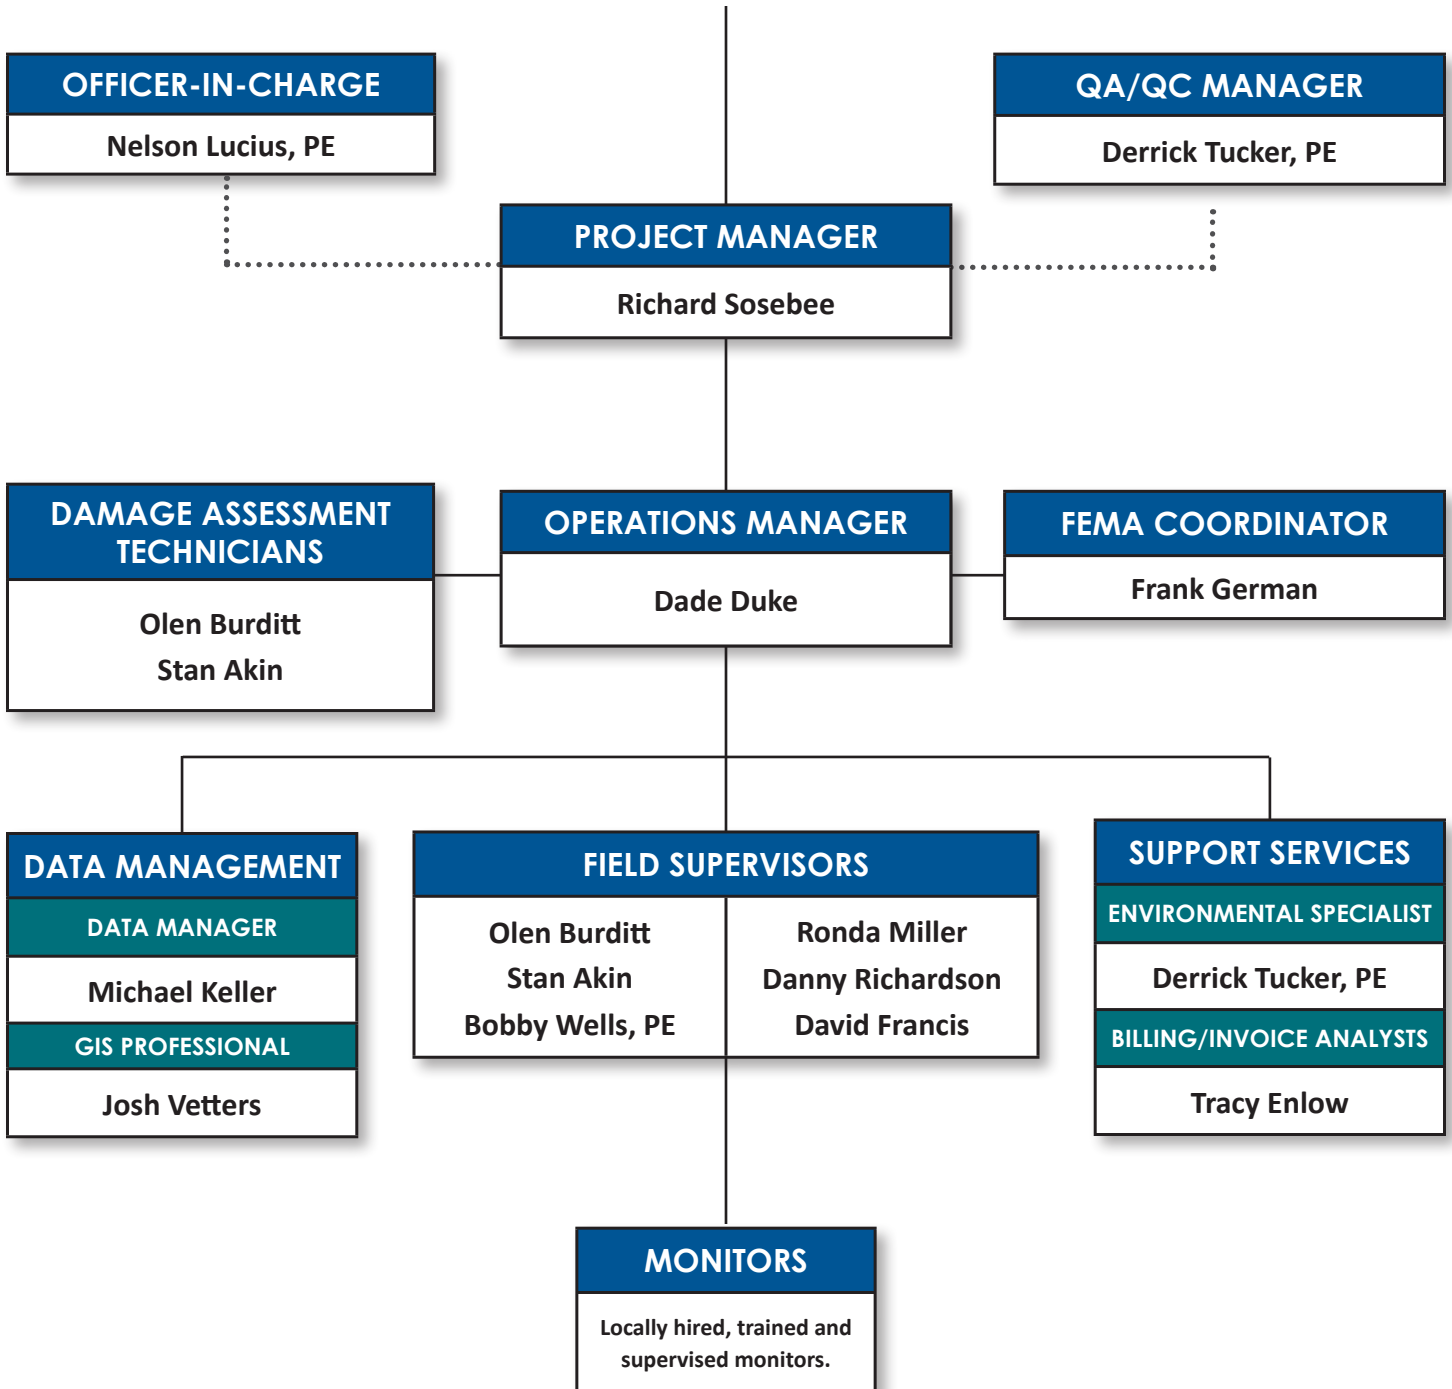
OFFICER-IN-CHARGE

Nelson Lucius, PE

QA/QC MANAGER

Derrick Tucker, PE

PROJECT MANAGER

Richard Sosebee

DAMAGE ASSESSMENT TECHNICIANS

Olen Burditt
Stan Akin

OPERATIONS MANAGER

Dade Duke

FEMA COORDINATOR

Frank German

DATA MANAGEMENT

DATA MANAGER

Michael Keller

GIS PROFESSIONAL

Josh Vetters

FIELD SUPERVISORS

Olen Burditt
Stan Akin
Bobby Wells, PE

Ronda Miller
Danny Richardson
David Francis

SUPPORT SERVICES

ENVIRONMENTAL SPECIALIST

Derrick Tucker, PE

BILLING/INVOICE ANALYSTS

Tracy Enlow

MONITORS

Locally hired, trained and supervised monitors.